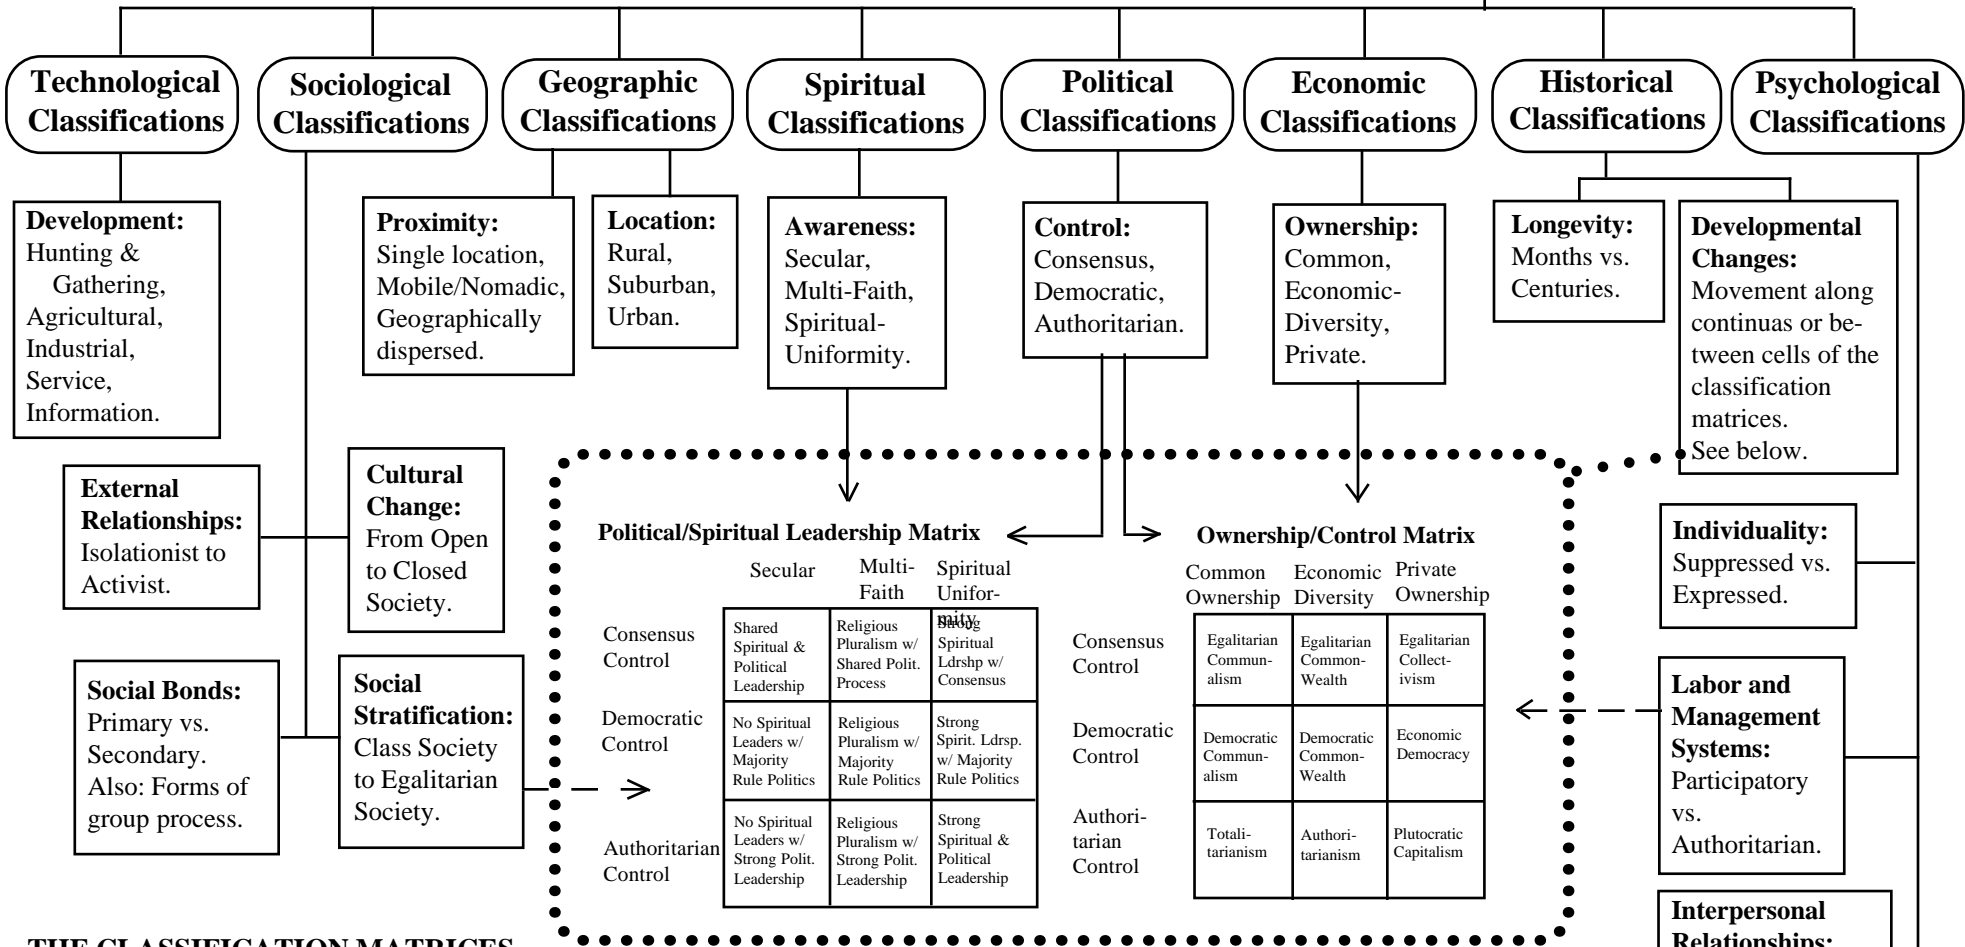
Technological Classifications

Sociological Classifications

Geographic Classifications

Spiritual Classifications

Political Classifications

Economic Classifications

Historical Classifications

Psychological Classifications

Development: Hunting & Gathering, Agricultural, Industrial, Service, Information.

Proximity: Single location, Mobile/Nomadic, Geographically dispersed.

Location: Rural, Suburban, Urban.

Awareness: Secular, Multi-Faith, Spiritual-Uniformity.

Control: Consensus, Democratic, Authoritarian.

Ownership: Common, Economic-Diversity, Private.

Longevity: Months vs. Centuries.

Developmental Changes: Movement along continuas or between cells of the classification matrices. See below.

External Relationships: Isolationist to Activist.

Cultural Change: From Open to Closed Society.

Social Bonds: Primary vs. Secondary. Also: Forms of group process.

Social Stratification: Class Society to Egalitarian Society.

Political/Spiritual Leadership Matrix

| | Secular | Multi-Faith | Spiritual Uniformity |
|---|---|---|---|
| Consensus Control | Shared Spiritual & Political Leadership | Religious Pluralism w/ Shared Polit. Process | Strong Spiritual Ldrshp w/ Consensus |
| Democratic Control | No Spiritual Leaders w/ Majority Rule Politics | Religious Pluralism w/ Majority Rule Politics | Strong Spirit. Ldrsp. w/ Majority Rule Politics |
| Authoritarian Control | No Spiritual Leaders w/ Strong Polit. Leadership | Religious Pluralism w/ Strong Polit. Leadership | Strong Spiritual & Political Leadership |

Ownership/Control Matrix

| | Common Ownership | Economic Diversity | Private Ownership |
|---|---|---|---|
| Consensus Control | Egalitarian Communalism | Egalitarian Common-Wealth | Egalitarian Collectivism |
| Democratic Control | Democratic Communalism | Democratic Common-Wealth | Economic Democracy |
| Authoritarian Control | Totalitarianism | Authoritarianism | Plutocratic Capitalism |

Individuality: Suppressed vs. Expressed.

Labor and Management Systems: Participatory vs. Authoritarian.

Interpersonal Relationships: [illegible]

THE CLASSIFICATION MATRICES